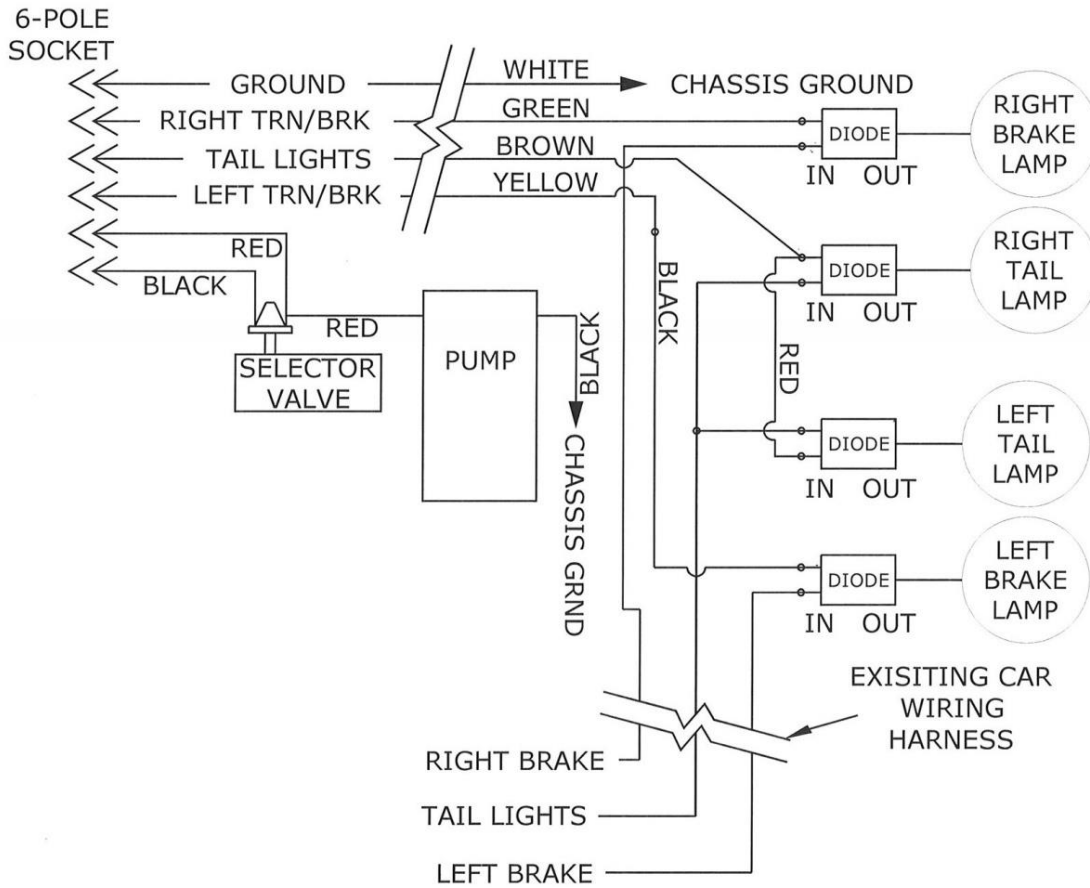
6-POLE SOCKET

GROUND

RIGHT TRN/BRK

TAIL LIGHTS

LEFT TRN/BRK

RED

BLACK

WHITE

CHASSIS GROUND

GREEN

BROWN

YELLOW

DIODE

IN OUT

RIGHT BRAKE LAMP

DIODE

IN OUT

RIGHT TAIL LAMP

BLACK

RED

SELECTOR VALVE

PUMP

BLACK

CHASSIS GRND

RED

DIODE

IN OUT

LEFT TAIL LAMP

DIODE

IN OUT

LEFT BRAKE LAMP

EXISITING CAR WIRING HARNESS

RIGHT BRAKE

TAIL LIGHTS

LEFT BRAKE